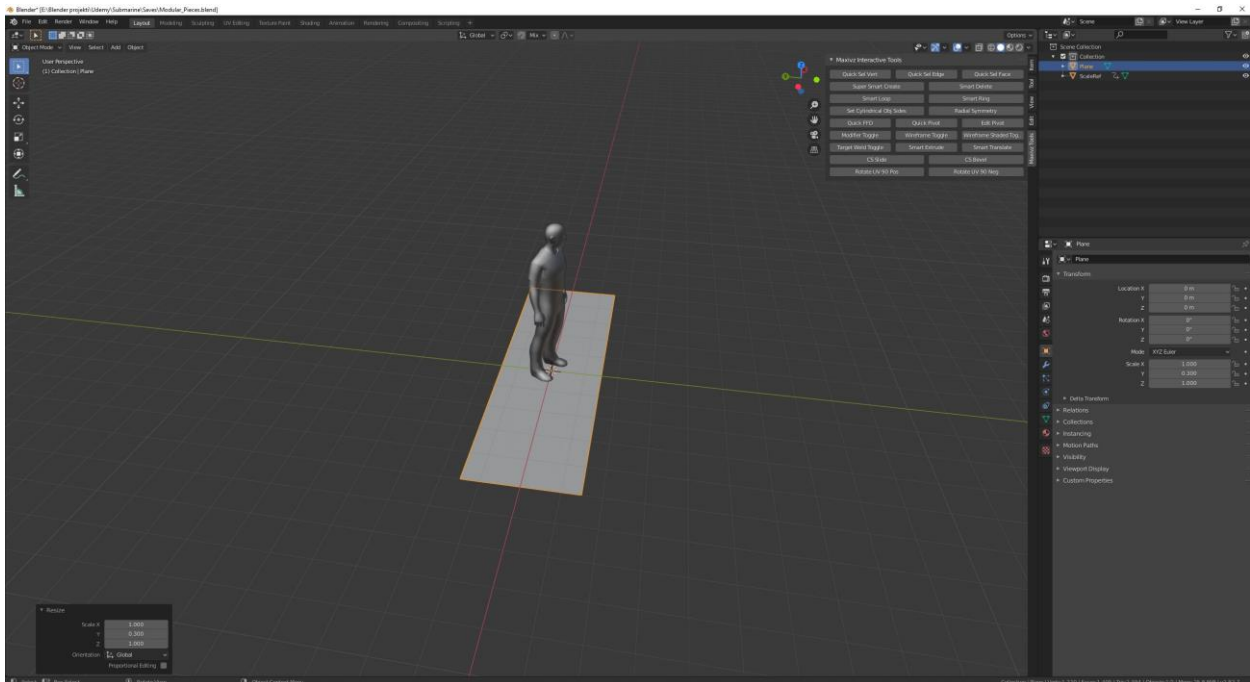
Blender* [E:\Blender projekti\Udemy\Submarine\Saves\Modular_Pieces.blend]

File Edit Render Window Help Layout Modeling Sculpting UV Editing Texture Paint Shading Animation Rendering Compositing Scripting +

Scene View Layer

Object Mode View Select Add Object Global Mix Options

User Perspective
(1) Collection | Plane

Maxivz Interactive Tools
Quick Sel Vert Quick Sel Edge Quick Sel Face
Super Smart Create Smart Delete
Smart Loop Smart Ring
Set Cylindrical Obj Sides Radial Symmetry
Quick FFD Quick Pivot Edit Pivot
Modifier Toggle Wireframe Toggle Wireframe Shaded Tog
Target Weld Toggle Smart Extrude Smart Translate
CS Slide CS Bevel
Rotate UV 90 Pos Rotate UV 90 Neg

Item Tool View Edit Maxivz Tools

Scene Collection
Collection
Plane
ScaleRef

Plane
Plane
Transform
Location X 0 m
Y 0 m
Z 0 m
Rotation X 0°
Y 0°
Z 0°
Mode XYZ Euler
Scale X 1.000
Y 0.300
Z 1.000
Delta Transform
Relations
Collections
Instancing
Motion Paths
Visibility
Viewport Display
Custom Properties

Resize
Scale X 1.000
Y 0.300
Z 1.000
Orientation Global
Proportional Editing